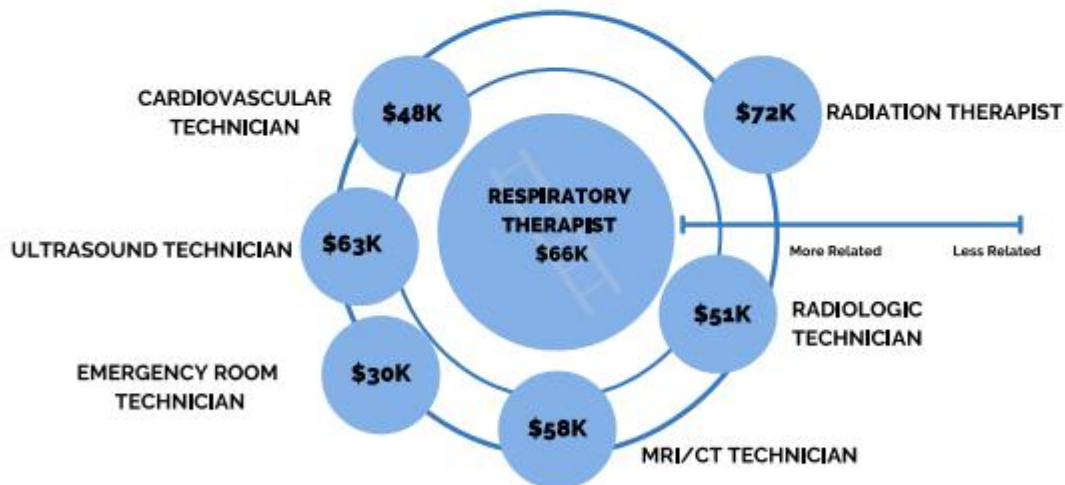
CARDIOVASCULAR TECHNICIAN
$48K

$72K
RADIATION THERAPIST

RESPIRATORY THERAPIST
$66K

More Related
Less Related

ULTRASOUND TECHNICIAN
$63K

$51K
RADIOLOGIC TECHNICIAN

EMERGENCY ROOM TECHNICIAN
$30K

$58K
MRI/CT TECHNICIAN